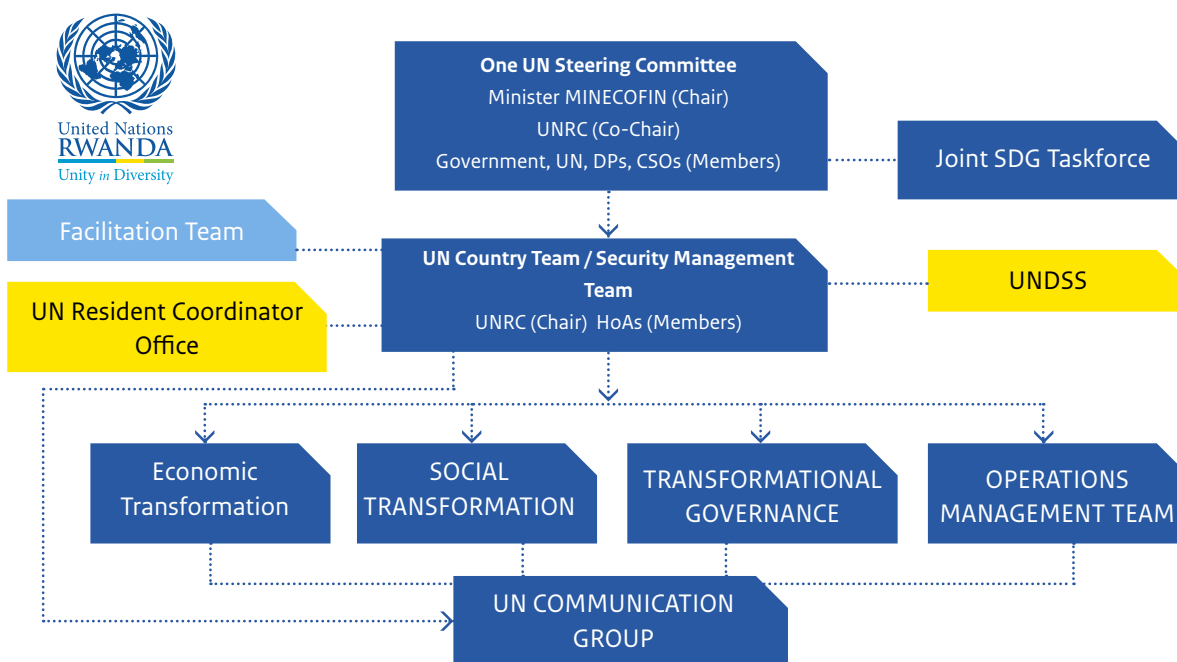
United Nations
RWANDA
Unity in Diversity

One UN Steering Committee
Minister MINECOFIN (Chair)
UNRC (Co-Chair)
Government, UN, DPs, CSOs (Members)

Joint SDG Taskforce

Facilitation Team

UN Country Team / Security Management Team
UNRC (Chair) HoAs (Members)

UNDSS

UN Resident Coordinator Office

Economic Transformation

SOCIAL TRANSFORMATION

TRANSFORMATIONAL GOVERNANCE

OPERATIONS MANAGEMENT TEAM

UN COMMUNICATION GROUP